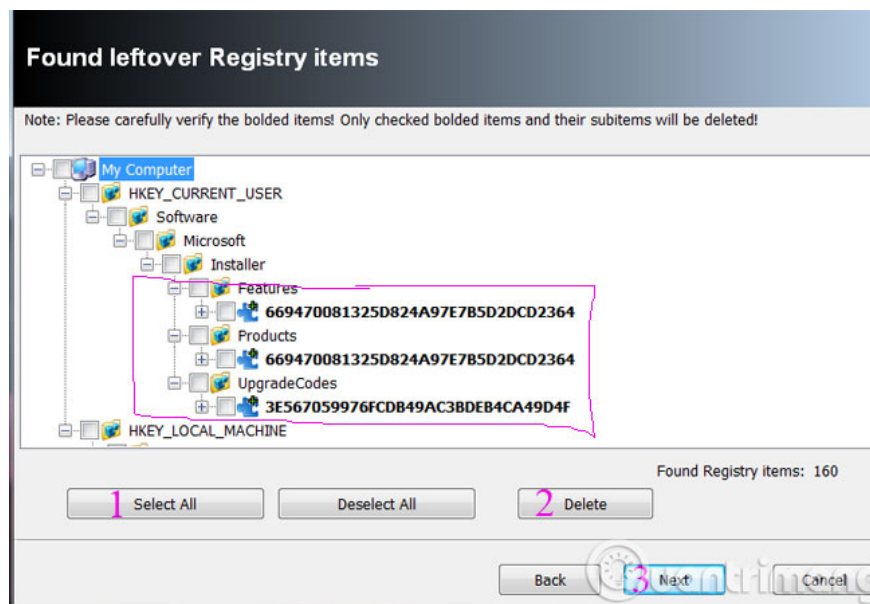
Found leftover Registry items

Note: Please carefully verify the bolded items! Only checked bolded items and their subitems will be deleted!

My Computer
HKEY_CURRENT_USER
Software
Microsoft
Installer
Features
669470081325D824A97E7B5D2DCD2364
Products
669470081325D824A97E7B5D2DCD2364
UpgradeCodes
3E567059976FCDB49AC3BDEB4CA49D4F
HKEY_LOCAL_MACHINE

Found Registry items: 160

1 Select All
Deselect All
2 Delete

Back
3 Next
Cancel

quantrimang